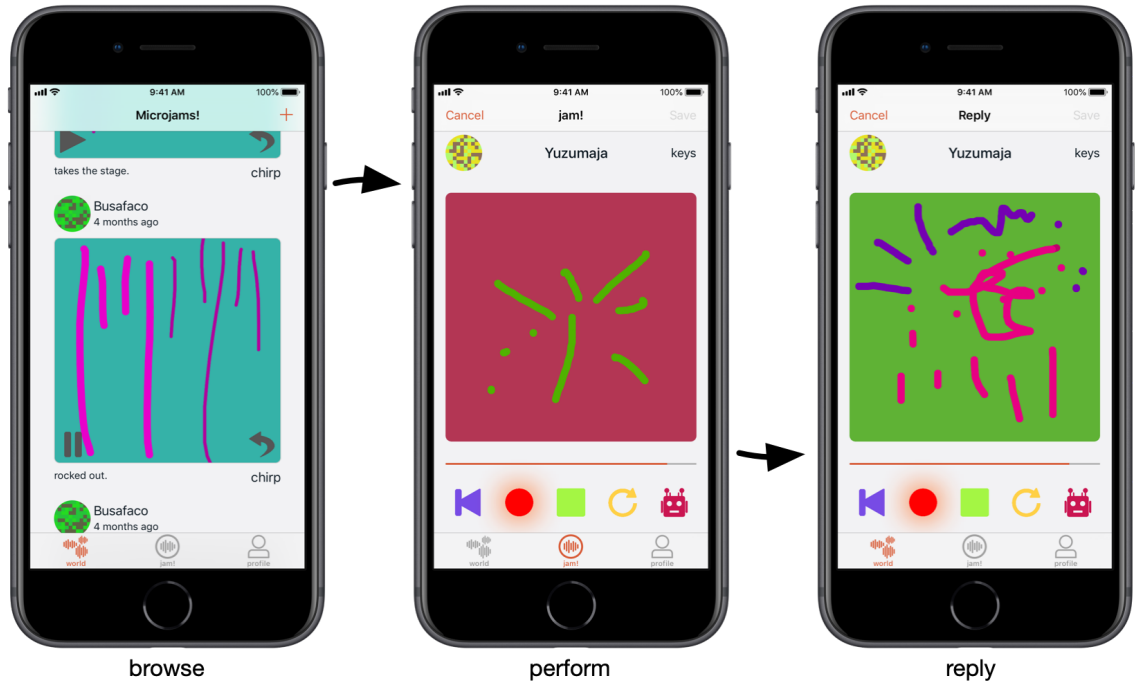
9:41 AM
100%
Microjams!
+
takes the stage.
chirp
Busafaco
4 months ago
rocked out.
chirp
Busafaco
4 months ago
world
jam!
profile

browse

9:41 AM
100%
Cancel
jam!
Save
Yuzumaja
keys
world
jam!
profile

perform

9:41 AM
100%
Cancel
Reply
Save
Yuzumaja
keys
world
jam!
profile

reply